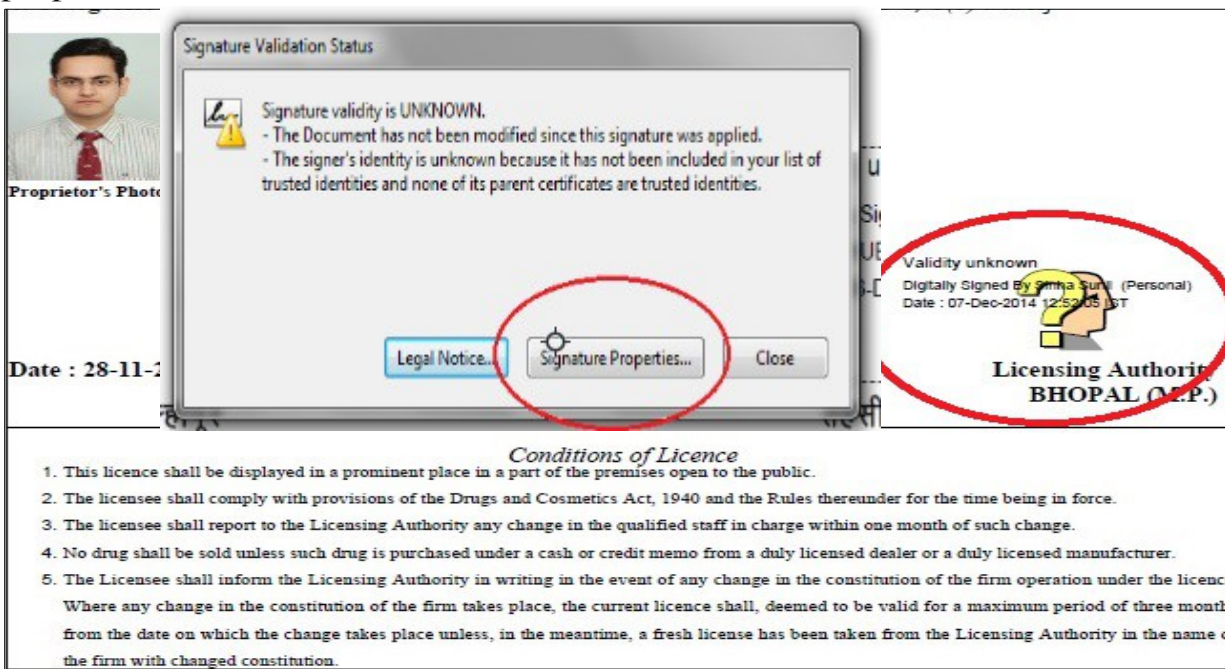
Proprietor's Photo

Signature Validation Status

Signature validity is UNKNOWN.
- The Document has not been modified since this signature was applied.
- The signer's identity is unknown because it has not been included in your list of trusted identities and none of its parent certificates are trusted identities.

Legal Notice...
Signature Properties...
Close

Date : 28-11-2

Validity unknown
Digitally Signed By Sinha Sunil (Personal)
Date : 07-Dec-2014 12:52:05 IST

Licensing Authorit
BHOPAL (M.P.)

Conditions of Licence

1. This licence shall be displayed in a prominent place in a part of the premises open to the public.
2. The licensee shall comply with provisions of the Drugs and Cosmetics Act, 1940 and the Rules thereunder for the time being in force.
3. The licensee shall report to the Licensing Authority any change in the qualified staff in charge within one month of such change.
4. No drug shall be sold unless such drug is purchased under a cash or credit memo from a duly licensed dealer or a duly licensed manufacturer.
5. The Licensee shall inform the Licensing Authority in writing in the event of any change in the constitution of the firm operation under the licenc Where any change in the constitution of the firm takes place, the current licence shall, deemed to be valid for a maximum period of three month from the date on which the change takes place unless, in the meantime, a fresh license has been taken from the Licensing Authority in the name o the firm with changed constitution.